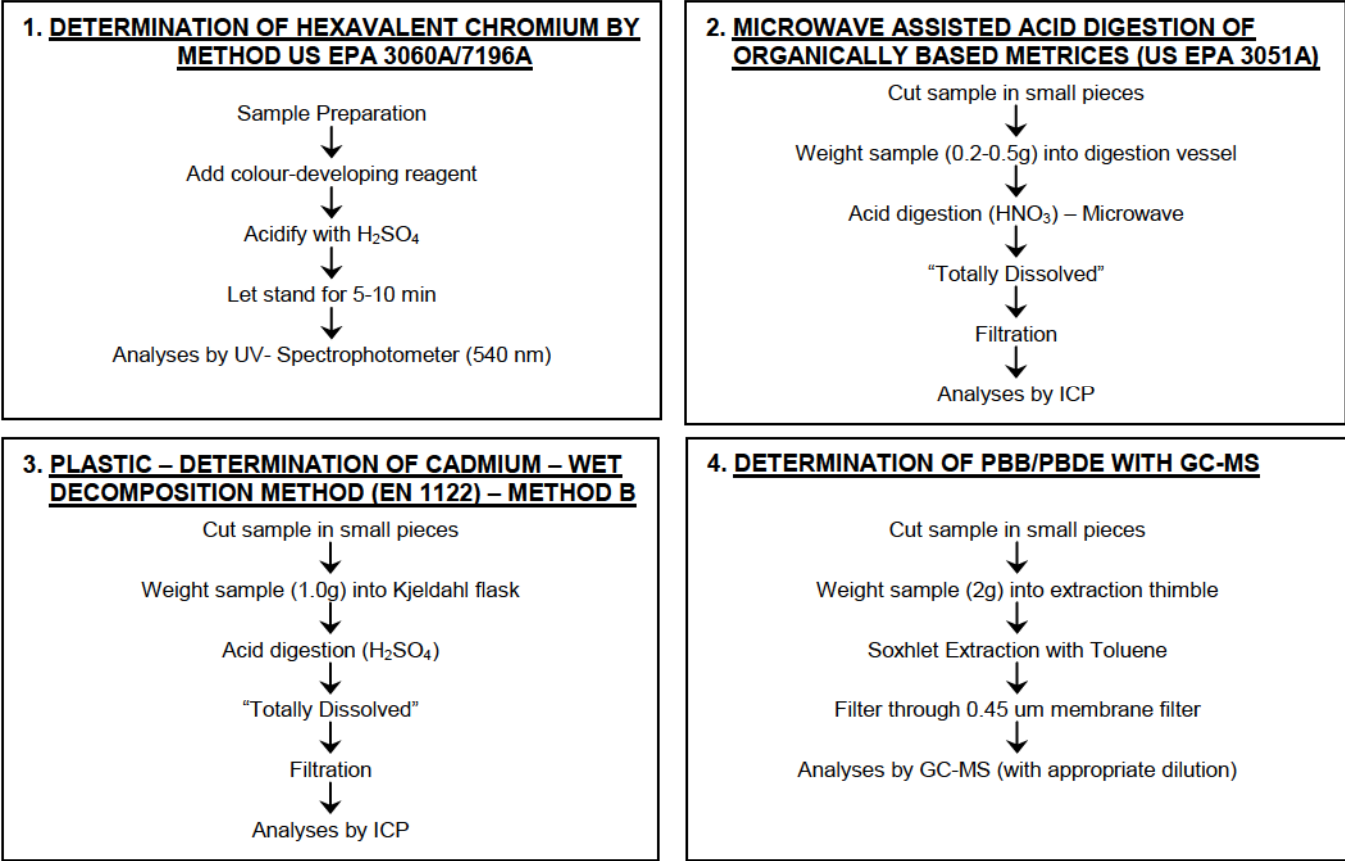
1. DETERMINATION OF HEXAVALENT CHROMIUM BY METHOD US EPA 3060A/7196A

Sample Preparation

Add colour-developing reagent

Acidify with $H_2SO_4$

Let stand for 5-10 min

Analyses by UV- Spectrophotometer (540 nm)

2. MICROWAVE ASSISTED ACID DIGESTION OF ORGANICALLY BASED METRICES (US EPA 3051A)

Cut sample in small pieces

Weight sample (0.2-0.5g) into digestion vessel

Acid digestion ($HNO_3$) – Microwave

"Totally Dissolved"

Filtration

Analyses by ICP

3. PLASTIC – DETERMINATION OF CADMIUM – WET DECOMPOSITION METHOD (EN 1122) – METHOD B

Cut sample in small pieces

Weight sample (1.0g) into Kjeldahl flask

Acid digestion ($H_2SO_4$)

"Totally Dissolved"

Filtration

Analyses by ICP

4. DETERMINATION OF PBB/PBDE WITH GC-MS

Cut sample in small pieces

Weight sample (2g) into extraction thimble

Soxhlet Extraction with Toluene

Filter through 0.45 um membrane filter

Analyses by GC-MS (with appropriate dilution)